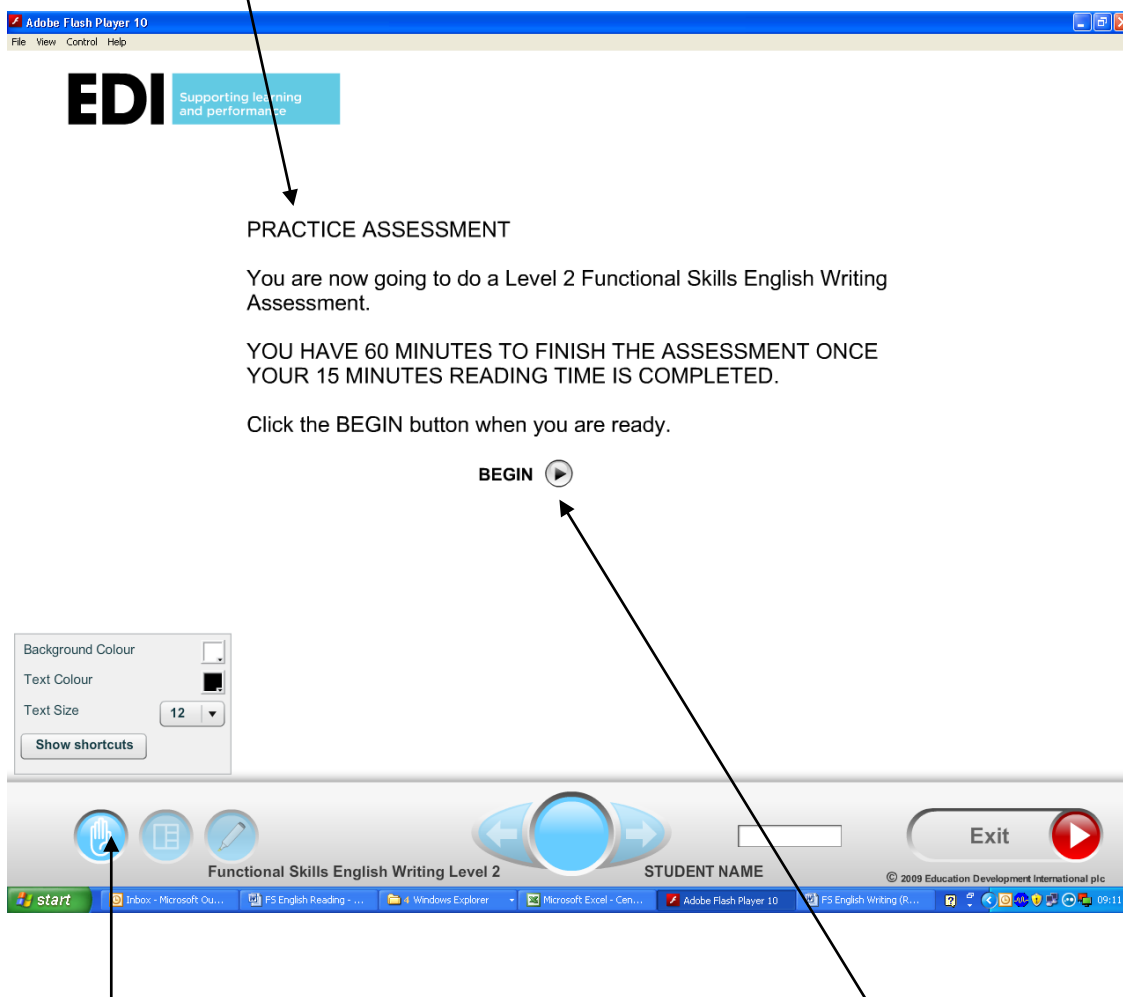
Adobe Flash Player 10
File View Control Help

EDI Supporting learning and performance

PRACTICE ASSESSMENT

You are now going to do a Level 2 Functional Skills English Writing Assessment.

YOU HAVE 60 MINUTES TO FINISH THE ASSESSMENT ONCE YOUR 15 MINUTES READING TIME IS COMPLETED.

Click the BEGIN button when you are ready.

BEGIN

Background Colour
Text Colour
Text Size 12
Show shortcuts

Functional Skills English Writing Level 2
STUDENT NAME
Exit
© 2009 Education Development International plc

start
Inbox - Microsoft Ou...
FS English Reading - ...
4 Windows Explorer
Microsoft Excel - Cen...
Adobe Flash Player 10
FS English Writing (R...
09:11